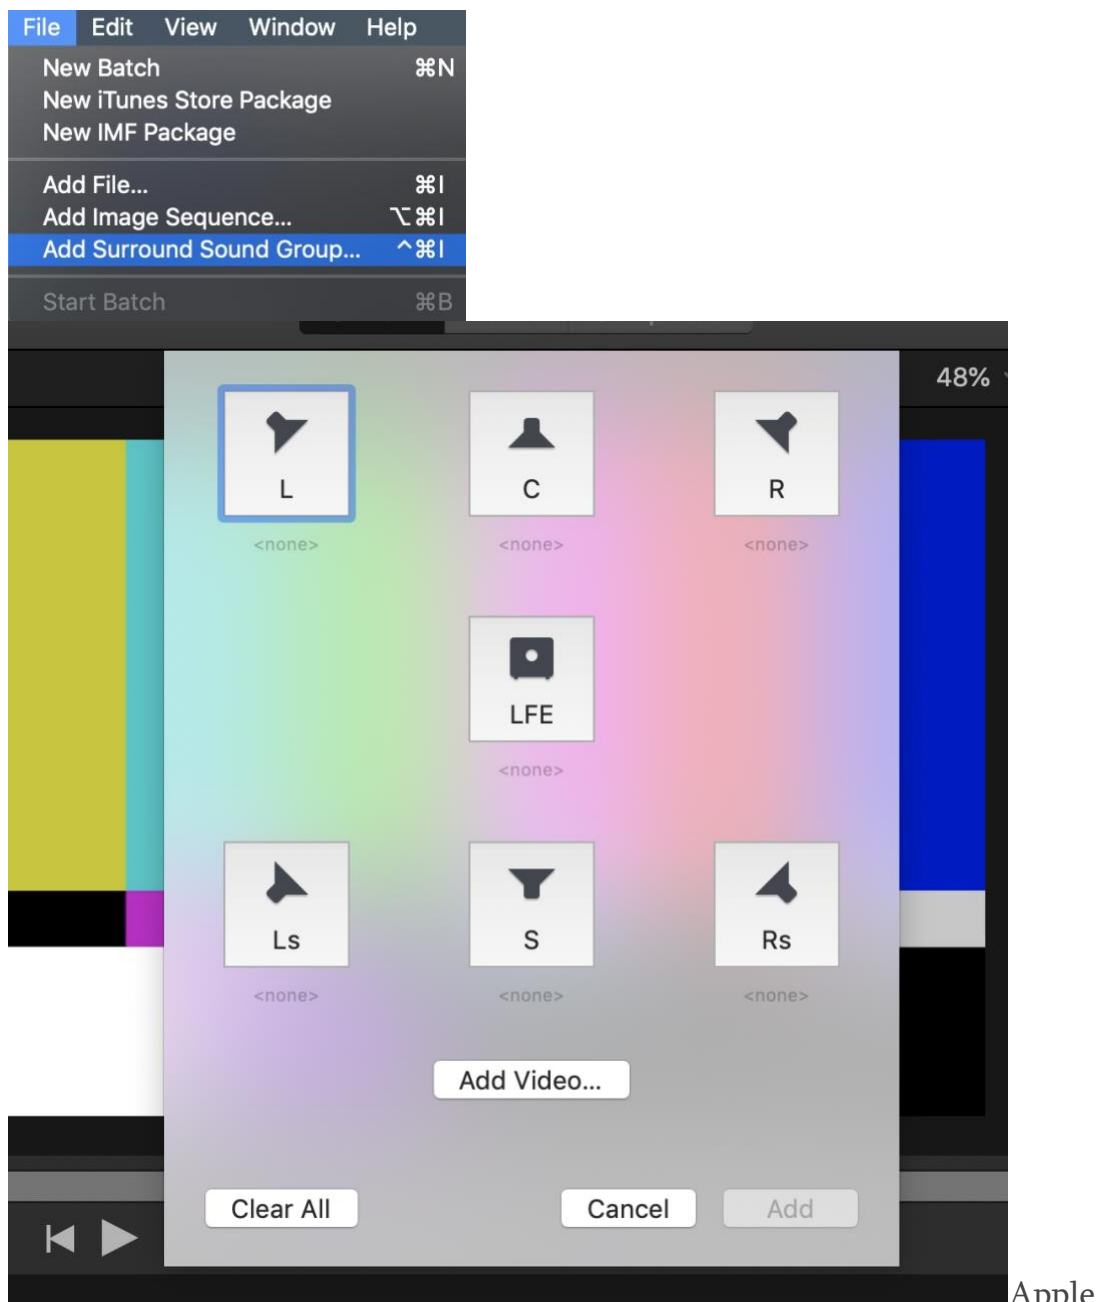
File Edit View Window Help
New Batch ⌘N
New iTunes Store Package
New IMF Package
Add File... ⌘I
Add Image Sequence... ⌥⌘I
Add Surround Sound Group... ^⌘I
Start Batch ⌘B

48%

L
<none>
C
<none>
R
<none>
LFE
<none>
Ls
<none>
S
<none>
Rs
<none>

Add Video...

Clear All
Cancel
Add

Apple